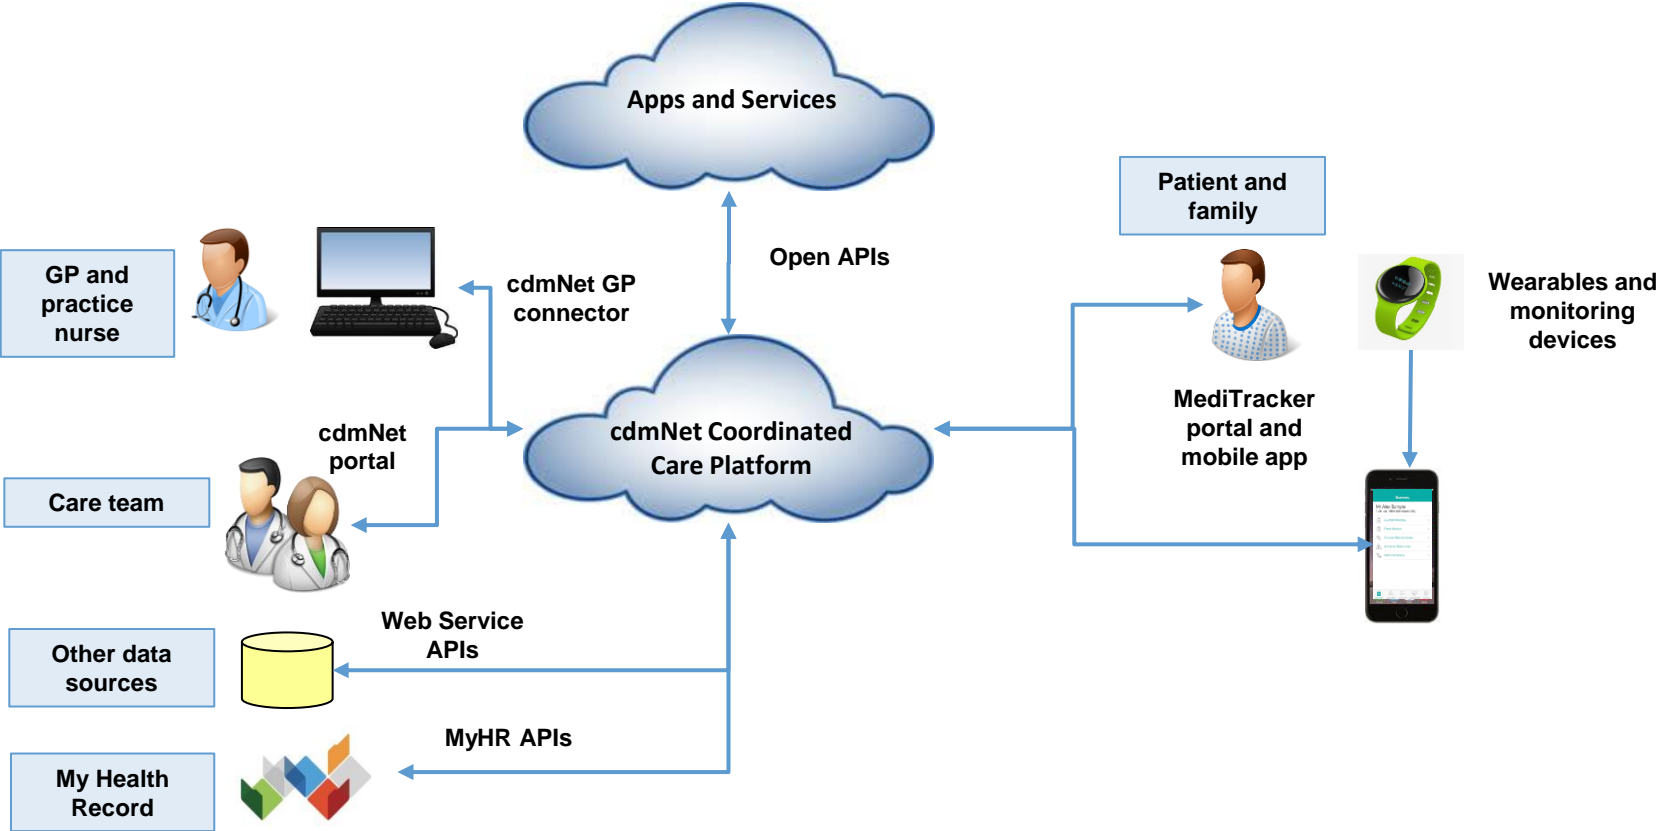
Apps and Services

Open APIs

GP and practice nurse

cdmNet GP connector

Patient and family

Wearables and monitoring devices

cdmNet portal

cdmNet Coordinated Care Platform

MediTracker portal and mobile app

Care team

Web Service APIs

Other data sources

MyHR APIs

My Health Record